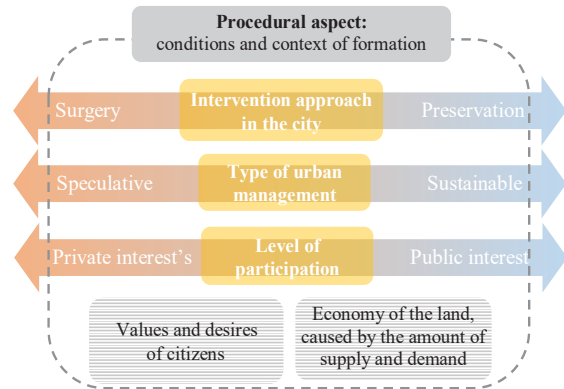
Procedural aspect:
conditions and context of formation

Surgery

Intervention approach in the city

Preservation

Speculative

Type of urban management

Sustainable

Private interest's

Level of participation

Public interest

Values and desires of citizens

Economy of the land, caused by the amount of supply and demand